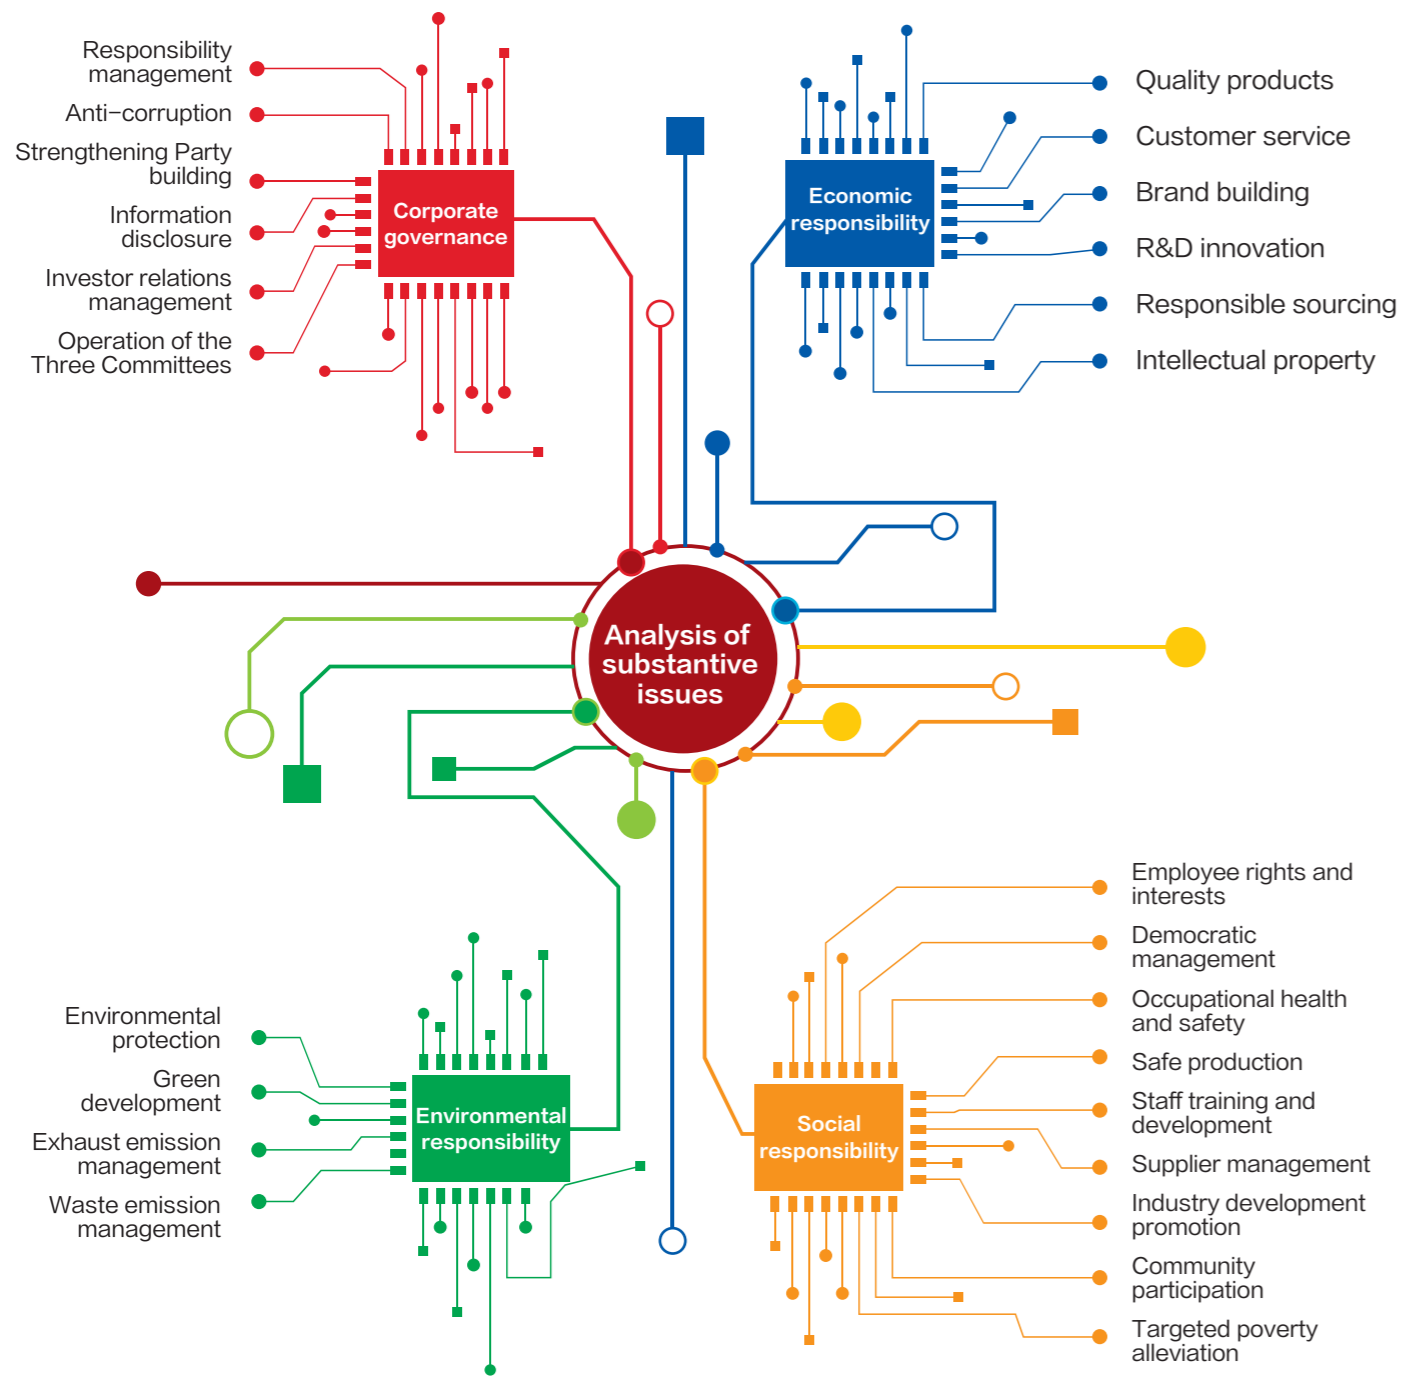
Responsibility management

Anti–corruption

Strengthening Party building

Information disclosure

Investor relations management

Operation of the Three Committees

Corporate governance

Economic responsibility

Quality products

Customer service

Brand building

R&D innovation

Responsible sourcing

Intellectual property

Analysis of substantive issues

Environmental protection

Green development

Exhaust emission management

Waste emission management

Environmental responsibility

Social responsibility

Employee rights and interests

Democratic management

Occupational health and safety

Safe production

Staff training and development

Supplier management

Industry development promotion

Community participation

Targeted poverty alleviation